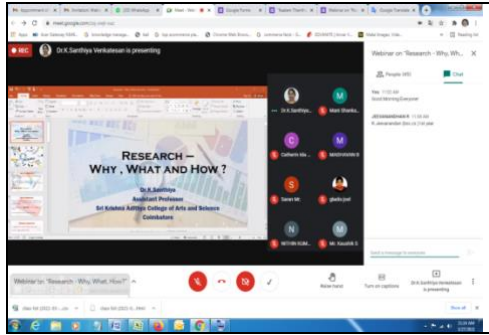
meet.google.com

REC

Dr.K.Santhiya Venkatesan is presenting

RESEARCH – WHY , WHAT AND HOW ?

Dr.K.Santhiya
Assistant Professor
Sri Krishna Adithya College of Arts and Science
Coimbatore

Dr.K.Santhiy...

Mani Shanka...

Catherin Ma...

MADHAVAN B

Saran MK

jjhello joel

NITHIN KUM...

Mr. Kaushik S

Webinar on "Research - Why, Wh...

People (40)

Chat

You 11:02 AM
Good Morning Everyone

JAYANANDHAN R 11:02 AM
R Jeevanandan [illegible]

Send a message to everyone

Webinar on "Research - Why, What, How?"

Raise hand

Turn on captions

Dr.K.Santhiya Venkatesan is presenting

Show all